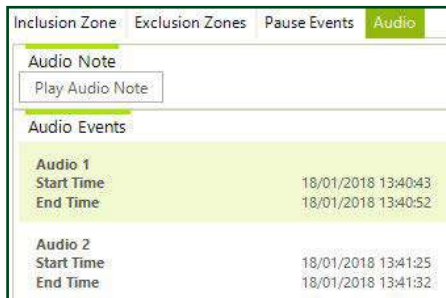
Inclusion Zone Exclusion Zones Pause Events Audio

Audio Note

Play Audio Note

Audio Events

Audio 1
Start Time 18/01/2018 13:40:43
End Time 18/01/2018 13:40:52

Audio 2
Start Time 18/01/2018 13:41:25
End Time 18/01/2018 13:41:32